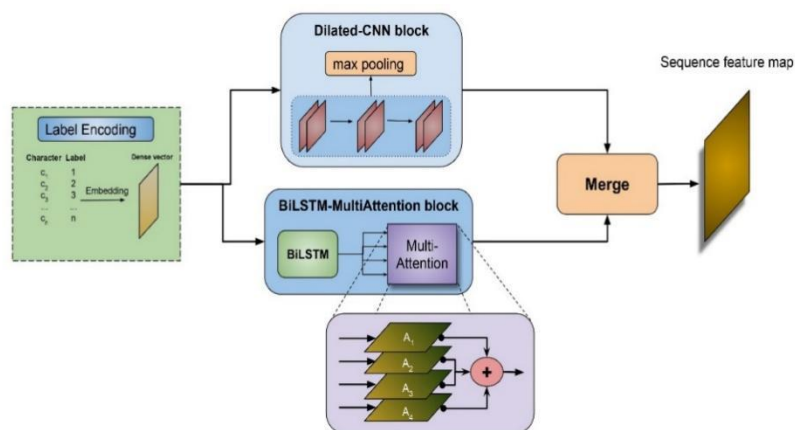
Dilated-CNN block

max pooling

Sequence feature map

Label Encoding

Character Label

Dense vector

$c_1$ 1

$c_2$ 2

$c_3$ 3

... ...

$c_n$ n

Embedding

Merge

BiLSTM-MultiAttention block

BiLSTM

Multi-Attention

$A_1$

$A_2$

$A_3$

$A_4$

+